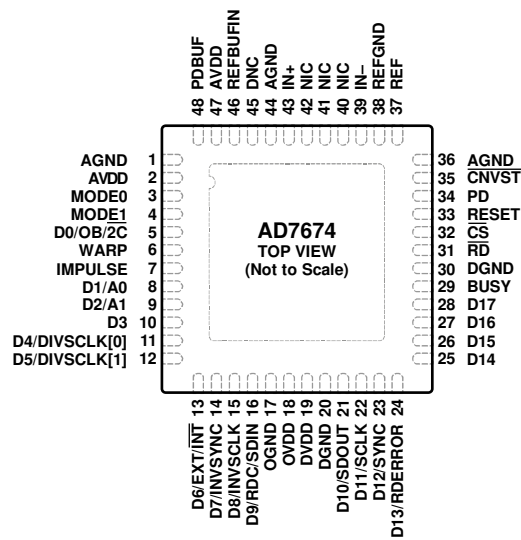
48 PDBUF
47 AVDD
46 REFBUFIN
45 DNC
44 AGND
43 IN+
42 NIC
41 NIC
40 NIC
39 IN–
38 REFGND
37 REF

AGND 1
AVDD 2
MODE0 3
MODE1 4
D0/OB/2C 5
WARP 6
IMPULSE 7
D1/A0 8
D2/A1 9
D3 10
D4/DIVSCLK[0] 11
D5/DIVSCLK[1] 12

AD7674
TOP VIEW
(Not to Scale)

36 AGND
35 $\overline{CNVST}$
34 PD
33 RESET
32 $\overline{CS}$
31 $\overline{RD}$
30 DGND
29 BUSY
28 D17
27 D16
26 D15
25 D14

D6/EXT/$\overline{INT}$ 13
D7/INVSYNC 14
D8/INVSCLK 15
D9/RDC/SDIN 16
OGND 17
OVDD 18
DVDD 19
DGND 20
D10/SDOUT 21
D11/SCLK 22
D12/SYNC 23
D13/RDERROR 24